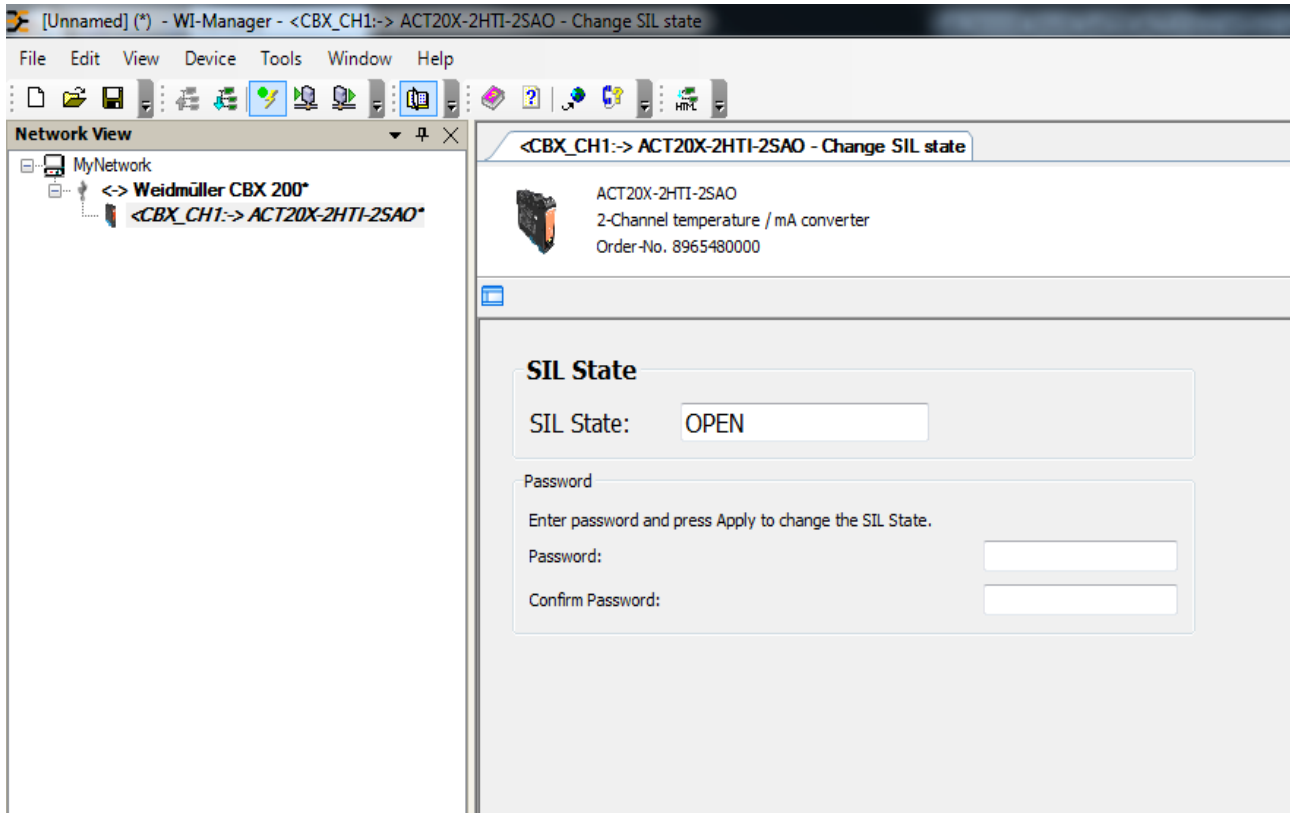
[Unnamed] (*) - WI-Manager - <CBX_CH1:-> ACT20X-2HTI-2SAO - Change SIL state

File Edit View Device Tools Window Help

Network View

MyNetwork
<-> Weidmüller CBX 200*
<CBX_CH1:-> ACT20X-2HTI-2SAO*

<CBX_CH1:-> ACT20X-2HTI-2SAO - Change SIL state

ACT20X-2HTI-2SAO
2-Channel temperature / mA converter
Order-No. 8965480000

SIL State
SIL State: OPEN

Password
Enter password and press Apply to change the SIL State.
Password:
Confirm Password: